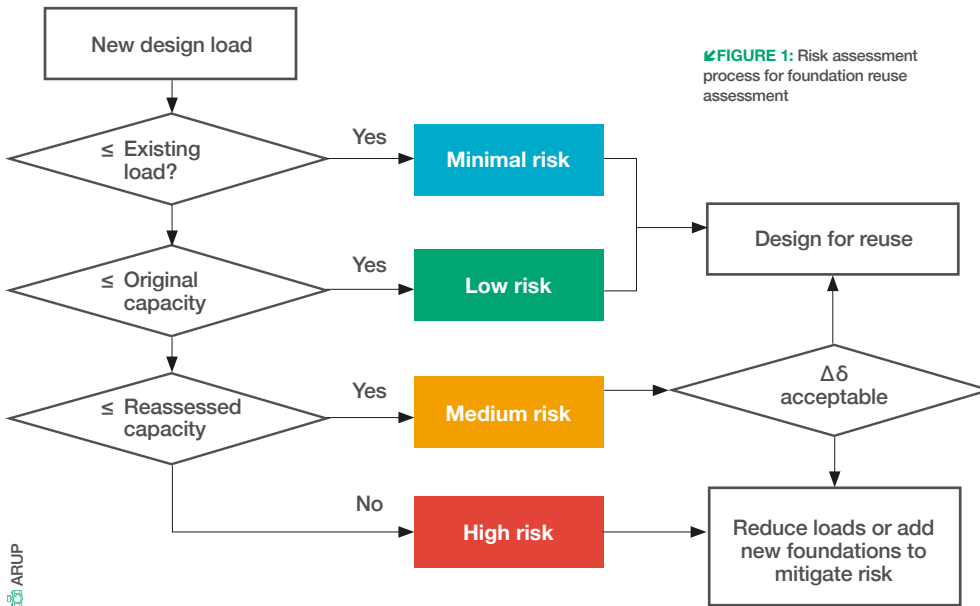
FIGURE 1: Risk assessment process for foundation reuse assessment

New design load

≤ Existing load?

Yes

Minimal risk

≤ Original capacity

Yes

Low risk

Design for reuse

≤ Reassessed capacity

Yes

Medium risk

Δδ acceptable

No

High risk

Reduce loads or add new foundations to mitigate risk

ARUP